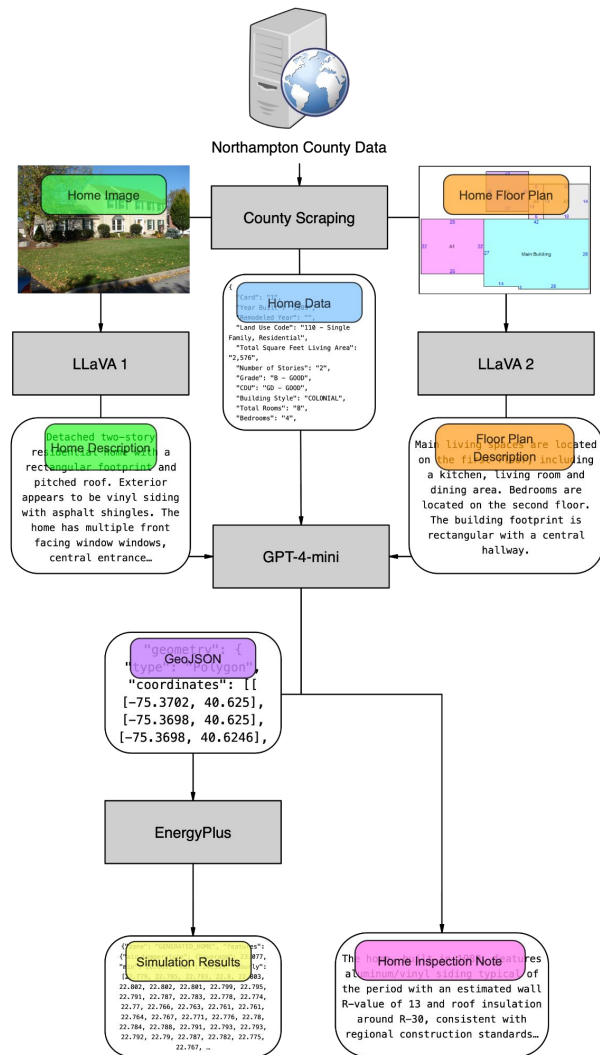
Northampton County Data

Home Image

County Scraping

Home Floor Plan

Main Building

{
"Card": "1",
"Year Built": "",
"Remodeled Year": "",
Home Data
"Land Use Code": "110 - Single Family, Residential",
"Total Square Feet Living Area": "2,576",
"Number of Stories": "2",
"Grade": "B - GOOD",
"CDU": "GD - GOOD",
"Building Style": "COLONIAL",
"Total Rooms": "8",
"Bedrooms": "4",

LLaVA 1

LLaVA 2

Home Description
Detached two-story residential home with a rectangular footprint and pitched roof. Exterior appears to be vinyl siding with asphalt shingles. The home has multiple front facing window windows, central entrance…

Floor Plan Description
Main living spaces are located on the first floor including a kitchen, living room and dining area. Bedrooms are located on the second floor. The building footprint is rectangular with a central hallway.

GPT-4-mini

GeoJSON
"geometry": {
"type": "Polygon",
"coordinates": [[
[-75.3702, 40.625],
[-75.3698, 40.625],
[-75.3698, 40.6246],

EnergyPlus

Simulation Results
{"name": "GENERATED_HOME", "features": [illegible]
22.802, 22.802, 22.801, 22.799, 22.795, 22.791, 22.787, 22.783, 22.778, 22.774, 22.77, 22.766, 22.763, 22.761, 22.761, 22.764, 22.767, 22.771, 22.776, 22.78, 22.784, 22.788, 22.791, 22.793, 22.793, 22.792, 22.79, 22.787, 22.782, 22.775, 22.767, …

Home Inspection Note
The home's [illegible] features aluminum/vinyl siding typical of the period with an estimated wall R-value of 13 and roof insulation around R-30, consistent with regional construction standards…